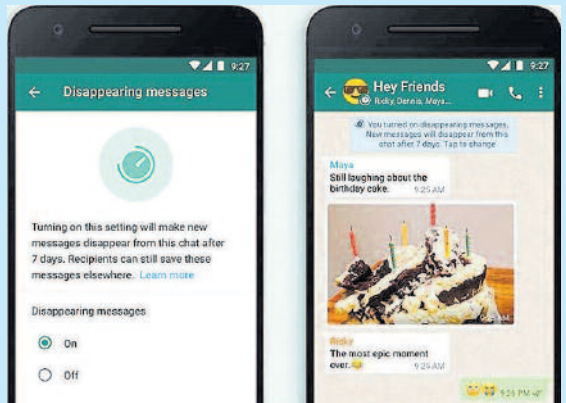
9:27

Disappearing messages

Turning on this setting will make new messages disappear from this chat after 7 days. Recipients can still save these messages elsewhere. Learn more

Disappearing messages

On

Off

9:27

Hey Friends
Ricky, Daniela, Maya...

You turned on disappearing messages. New messages will disappear from this chat after 7 days. Tap to change

Maya
Still laughing about the birthday cake. 9:25 AM

Ricky
The most epic moment ever. 9:29 AM

9:31 PM